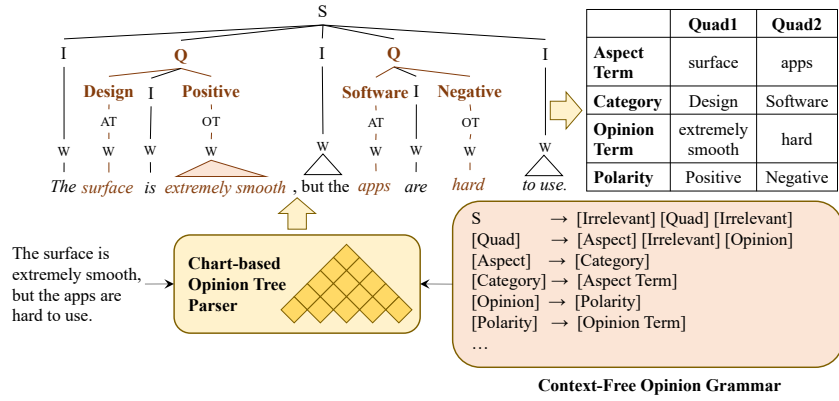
S

I Q I Q I

Design I Positive Software I Negative

AT OT AT OT

W W W W W W W W W W W

The surface is extremely smooth , but the apps are hard to use.

| | Quad1 | Quad2 |
|---|---|---|
| Aspect Term | surface | apps |
| Category | Design | Software |
| Opinion Term | extremely smooth | hard |
| Polarity | Positive | Negative |

The surface is extremely smooth, but the apps are hard to use.

Chart-based Opinion Tree Parser

S → [Irrelevant] [Quad] [Irrelevant]
[Quad] → [Aspect] [Irrelevant] [Opinion]
[Aspect] → [Category]
[Category] → [Aspect Term]
[Opinion] → [Polarity]
[Polarity] → [Opinion Term]
…

Context-Free Opinion Grammar